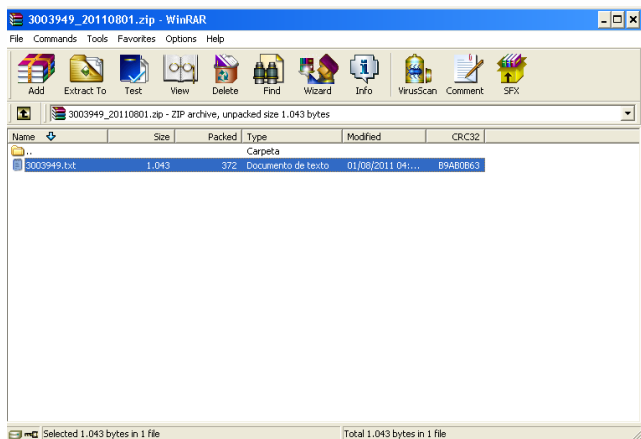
3003949_20110801.zip - WinRAR

File Commands Tools Favorites Options Help

Add Extract To Test View Delete Find Wizard Info VirusScan Comment SFX

3003949_20110801.zip - ZIP archive, unpacked size 1.043 bytes

| Name | Size | Packed | Type | Modified | CRC32 |
|---|---|---|---|---|---|
| .. | | | Carpeta | | |
| 3003949.txt | 1.043 | 372 | Documento de texto | 01/08/2011 04:... | B9AB0B63 |

Selected 1.043 bytes in 1 file

Total 1.043 bytes in 1 file